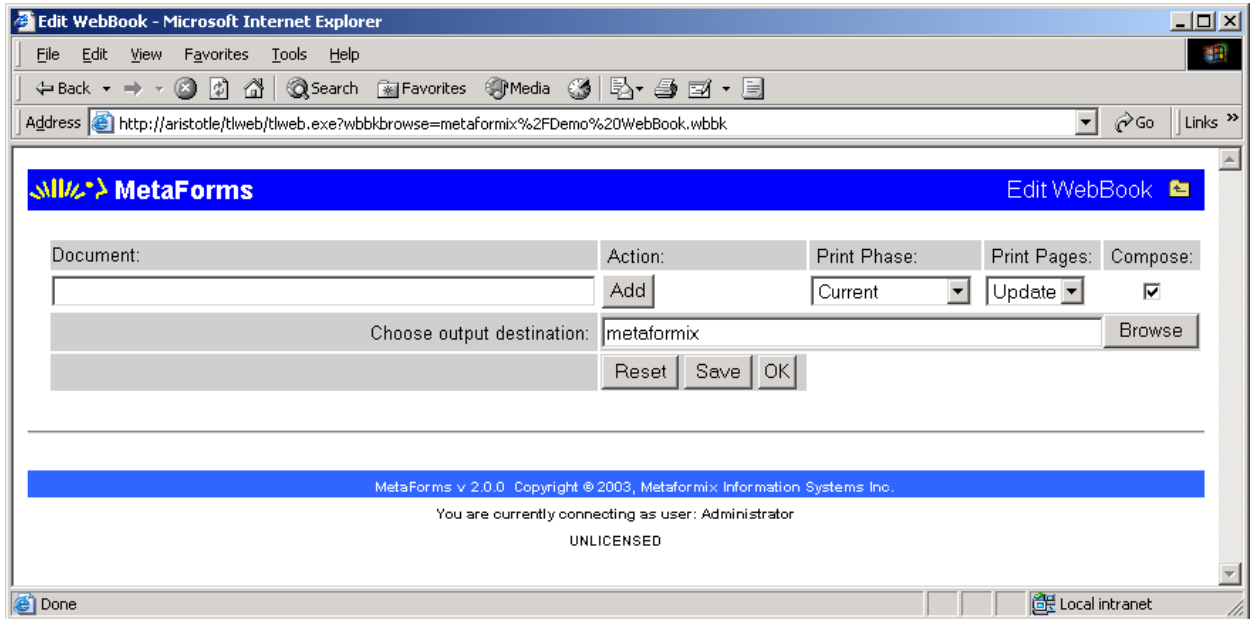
Edit WebBook - Microsoft Internet Explorer

File Edit View Favorites Tools Help

Back Search Favorites Media

Address http://aristotle/tlweb/tlweb.exe?wbbkbrowse=metaformix%2FDemo%20WebBook.wbbk Go Links »

MetaForms Edit WebBook

| Document: | Action: | Print Phase: | Print Pages: | Compose: |
|---|---|---|---|---|
| | Add | Current | Update | ☑ |
| Choose output destination: | metaformix | | | Browse |
| | Reset Save OK | | | |

MetaForms v 2.0.0 Copyright © 2003, Metaformix Information Systems Inc.

You are currently connecting as user: Administrator

UNLICENSED

Done Local intranet